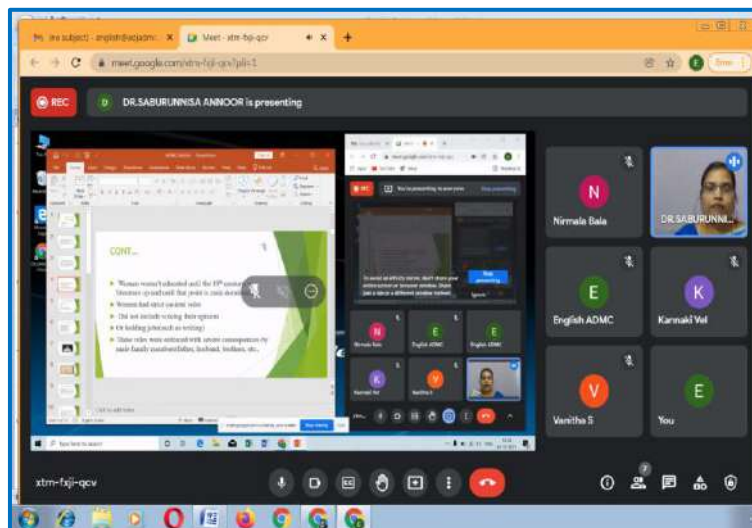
(no subject) - english@adjadmc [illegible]

Meet - xtm-fxji-qcv

meet.google.com/xtm-fxji-qcv?pli=1

REC

DR.SABURUNNISA ANNOOR is presenting

CONT...

• Women weren't educated until the 19th century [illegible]
• Women had strict societal roles
• Did not include voicing their opinion
• Or holding jobs (such as writing)
• Those roles were enforced with severe consequences by male family members (father, husband, brothers, etc.

You're presenting to everyone

Stop presenting

Nirmala Bala

DR.SABURUNNI...

English ADMC

Karnnaki Vel

Vanitha S

You

N

E

K

V

E

xtm-fxji-qcv

7